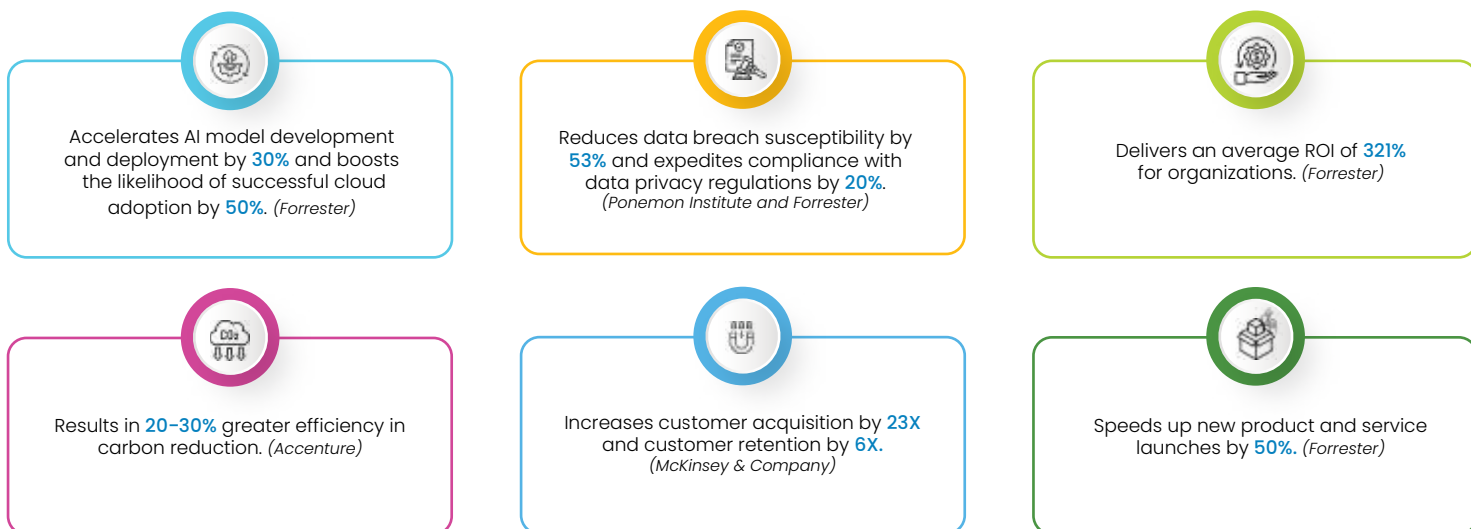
Accelerates AI model development and deployment by 30% and boosts the likelihood of successful cloud adoption by 50%. (Forrester)

Reduces data breach susceptibility by 53% and expedites compliance with data privacy regulations by 20%. (Ponemon Institute and Forrester)

Delivers an average ROI of 321% for organizations. (Forrester)

Results in 20-30% greater efficiency in carbon reduction. (Accenture)

Increases customer acquisition by 23X and customer retention by 6X. (McKinsey & Company)

Speeds up new product and service launches by 50%. (Forrester)